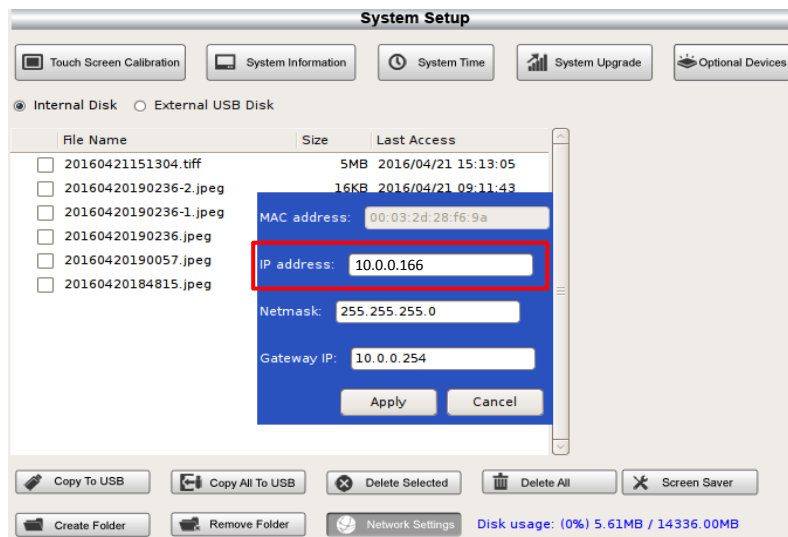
System Setup

Touch Screen Calibration
System Information
System Time
System Upgrade
Optional Devices

Internal Disk
External USB Disk

| File Name | Size | Last Access |
|---|---|---|
| 20160421151304.tiff | 5MB | 2016/04/21 15:13:05 |
| 20160420190236-2.jpeg | 16KB | 2016/04/21 09:11:43 |
| 20160420190236-1.jpeg | | |
| 20160420190236.jpeg | | |
| 20160420190057.jpeg | | |
| 20160420184815.jpeg | | |

MAC address: 00:03:2d:28:f6:9a
IP address: 10.0.0.166
Netmask: 255.255.255.0
Gateway IP: 10.0.0.254
Apply
Cancel

Copy To USB
Copy All To USB
Delete Selected
Delete All
Screen Saver
Create Folder
Remove Folder
Network Settings
Disk usage: (0%) 5.61MB / 14336.00MB